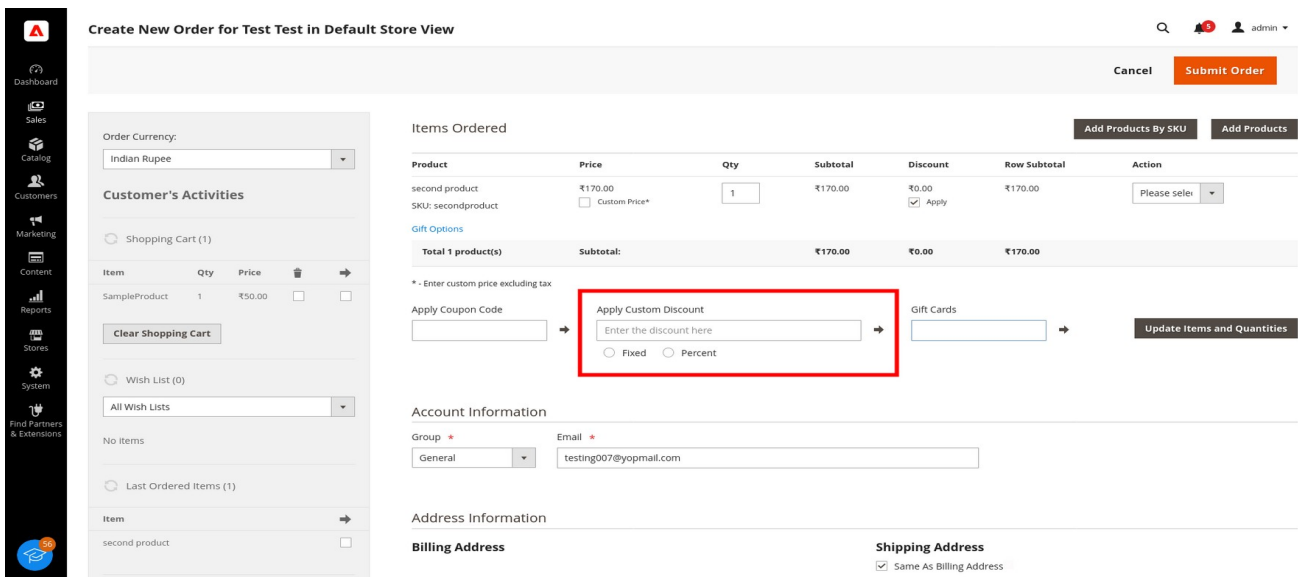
Dashboard
Sales
Catalog
Customers
Marketing
Content
Reports
Stores
System
Find Partners & Extensions
56

Create New Order for Test Test in Default Store View

5 admin

Cancel Submit Order

Order Currency:
Indian Rupee

Customer's Activities

Shopping Cart (1)

| Item | Qty | Price | | |
|---|---|---|---|---|
| SampleProduct | 1 | ₹50.00 | | |

Clear Shopping Cart

Wish List (0)
All Wish Lists
No items

Last Ordered Items (1)

| Item | |
|---|---|
| second product | |

Items Ordered

Add Products By SKU Add Products

| Product | Price | Qty | Subtotal | Discount | Row Subtotal | Action |
|---|---|---|---|---|---|---|
| second product SKU: secondproduct | ₹170.00 Custom Price* | 1 | ₹170.00 | ₹0.00 Apply | ₹170.00 | Please selec |
| Gift Options | | | | | | |
| Total 1 product(s) | Subtotal: | | ₹170.00 | ₹0.00 | ₹170.00 | |

* - Enter custom price excluding tax

Apply Coupon Code

Apply Custom Discount
Enter the discount here
Fixed Percent

Gift Cards

Update Items and Quantities

Account Information

Group *
General

Email *
testing007@yopmail.com

Address Information

Billing Address

Shipping Address
Same As Billing Address